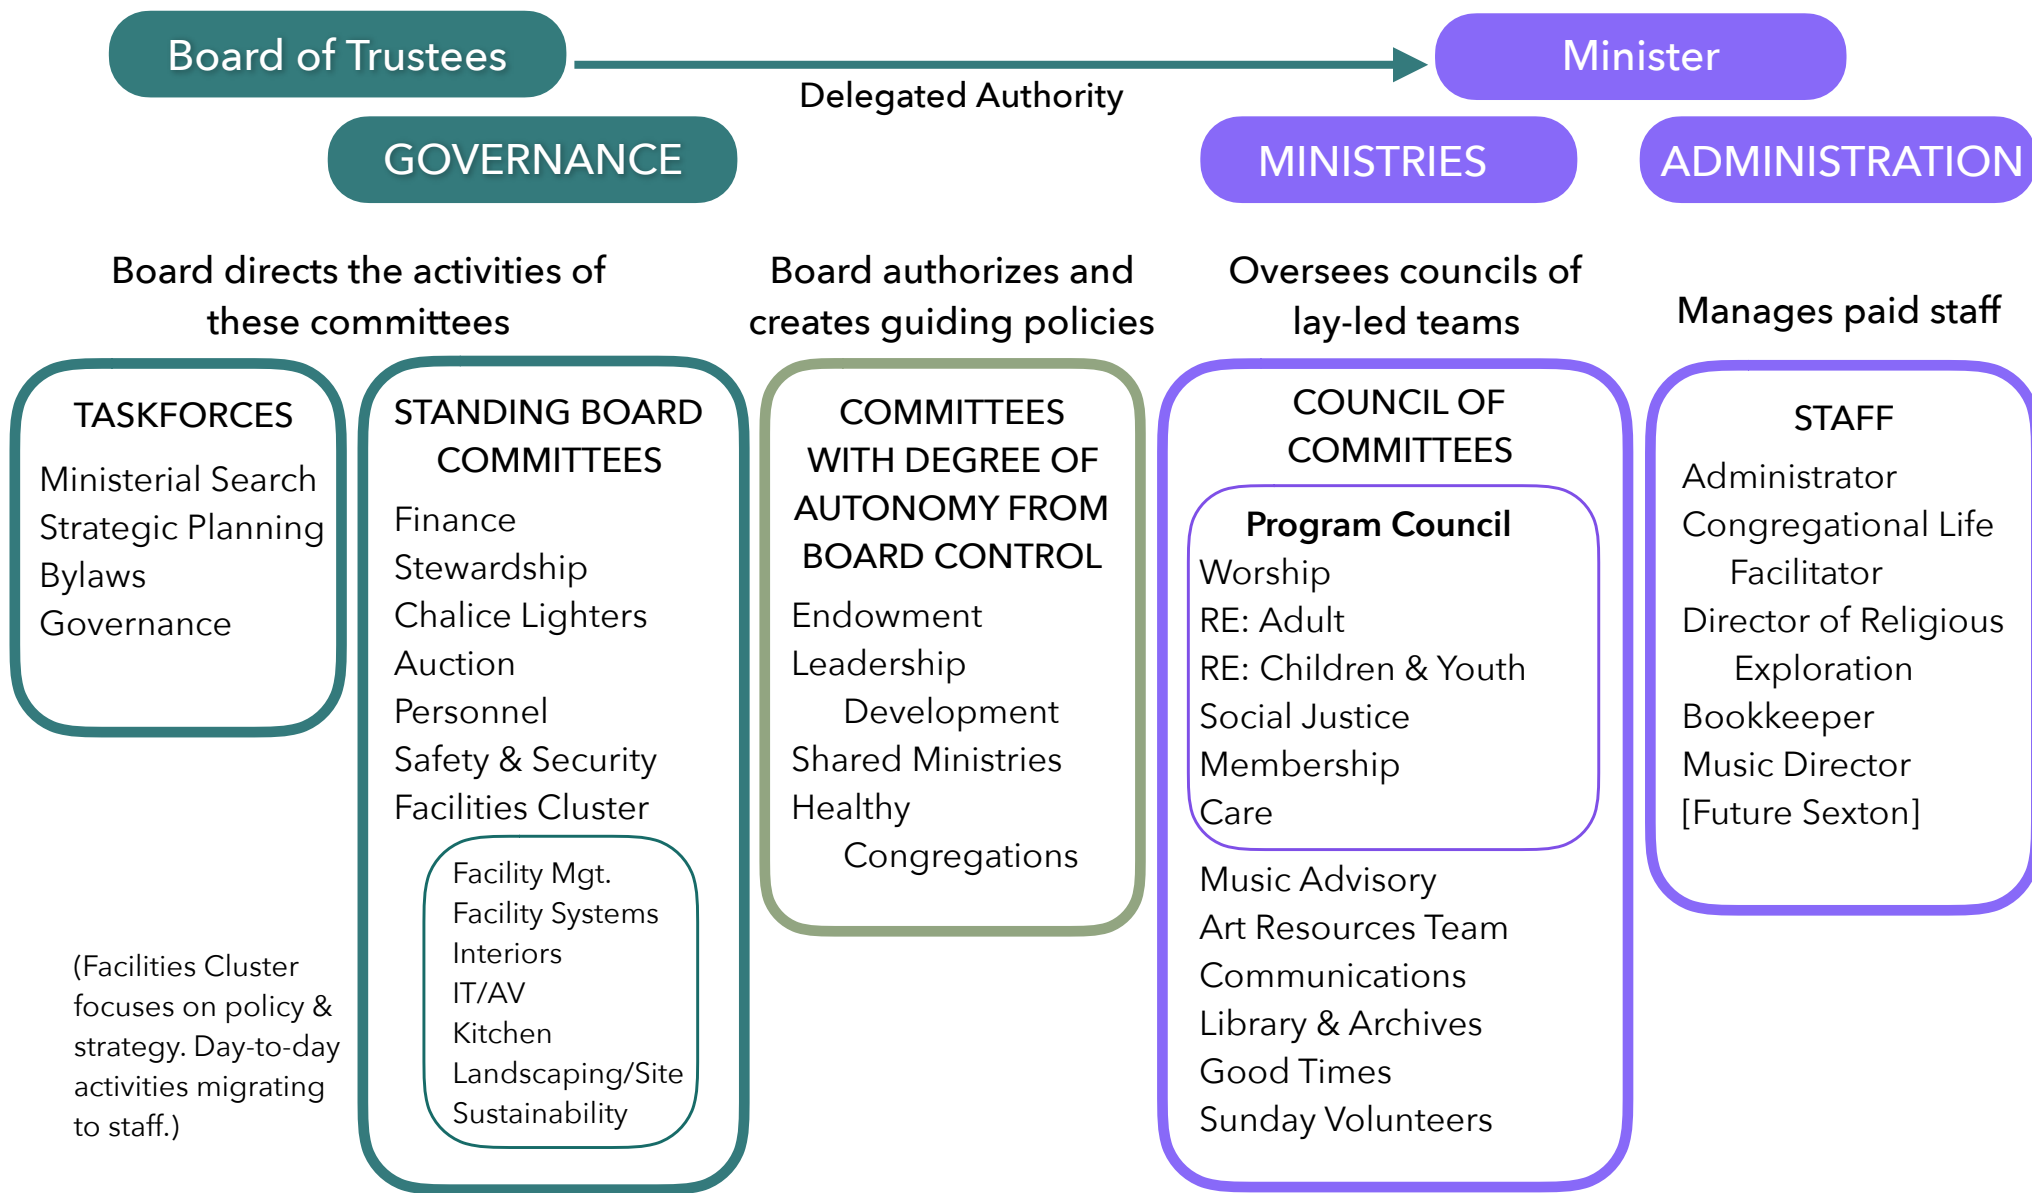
Board of Trustees

Delegated Authority

Minister

GOVERNANCE

MINISTRIES

ADMINISTRATION

Board directs the activities of these committees

Board authorizes and creates guiding policies

Oversees councils of lay-led teams

Manages paid staff

TASKFORCES
Ministerial Search
Strategic Planning
Bylaws
Governance

(Facilities Cluster focuses on policy & strategy. Day-to-day activities migrating to staff.)

STANDING BOARD COMMITTEES
Finance
Stewardship
Chalice Lighters
Auction
Personnel
Safety & Security
Facilities Cluster

Facility Mgt.
Facility Systems
Interiors
IT/AV
Kitchen
Landscaping/Site
Sustainability

COMMITTEES WITH DEGREE OF AUTONOMY FROM BOARD CONTROL
Endowment
Leadership Development
Shared Ministries
Healthy Congregations

COUNCIL OF COMMITTEES

Program Council
Worship
RE: Adult
RE: Children & Youth
Social Justice
Membership
Care

Music Advisory
Art Resources Team
Communications
Library & Archives
Good Times
Sunday Volunteers

STAFF
Administrator
Congregational Life Facilitator
Director of Religious Exploration
Bookkeeper
Music Director
[Future Sexton]